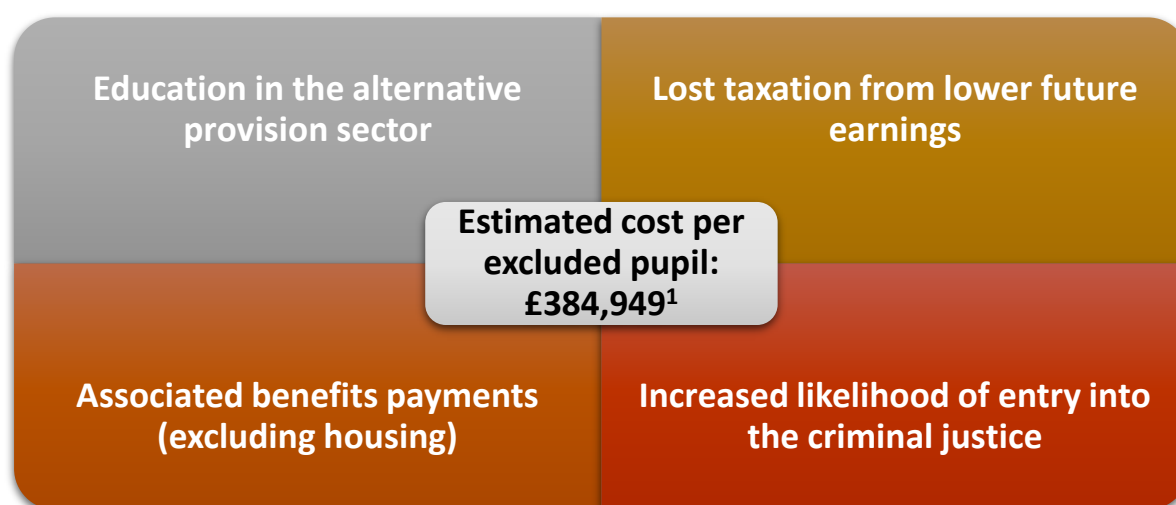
Education in the alternative provision sector

Lost taxation from lower future earnings

Estimated cost per excluded pupil: £384,949$^1$

Associated benefits payments (excluding housing)

Increased likelihood of entry into the criminal justice